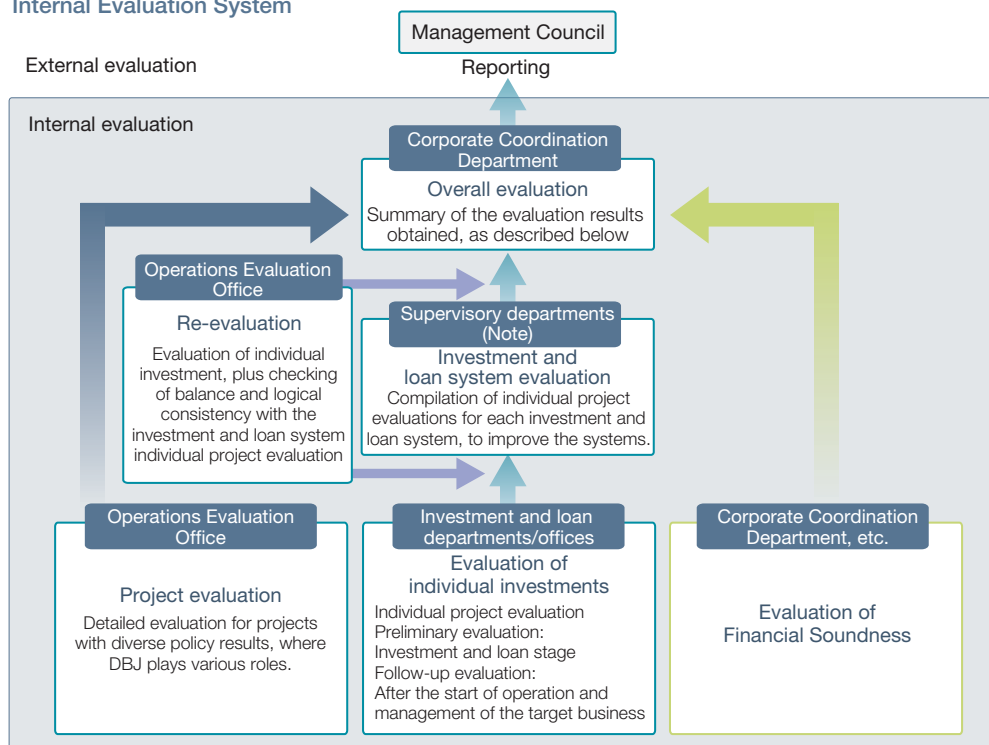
Internal Evaluation System

Management Council

External evaluation

Reporting

Internal evaluation

Corporate Coordination Department

Overall evaluation

Summary of the evaluation results obtained, as described below

Operations Evaluation Office

Re-evaluation

Evaluation of individual investment, plus checking of balance and logical consistency with the investment and loan system individual project evaluation

Supervisory departments (Note)

Investment and loan system evaluation

Compilation of individual project evaluations for each investment and loan system, to improve the systems.

Operations Evaluation Office

Project evaluation

Detailed evaluation for projects with diverse policy results, where DBJ plays various roles.

Investment and loan departments/offices

Evaluation of individual investments

Individual project evaluation
Preliminary evaluation:
Investment and loan stage
Follow-up evaluation:
After the start of operation and management of the target business

Corporate Coordination Department, etc.

Evaluation of Financial Soundness